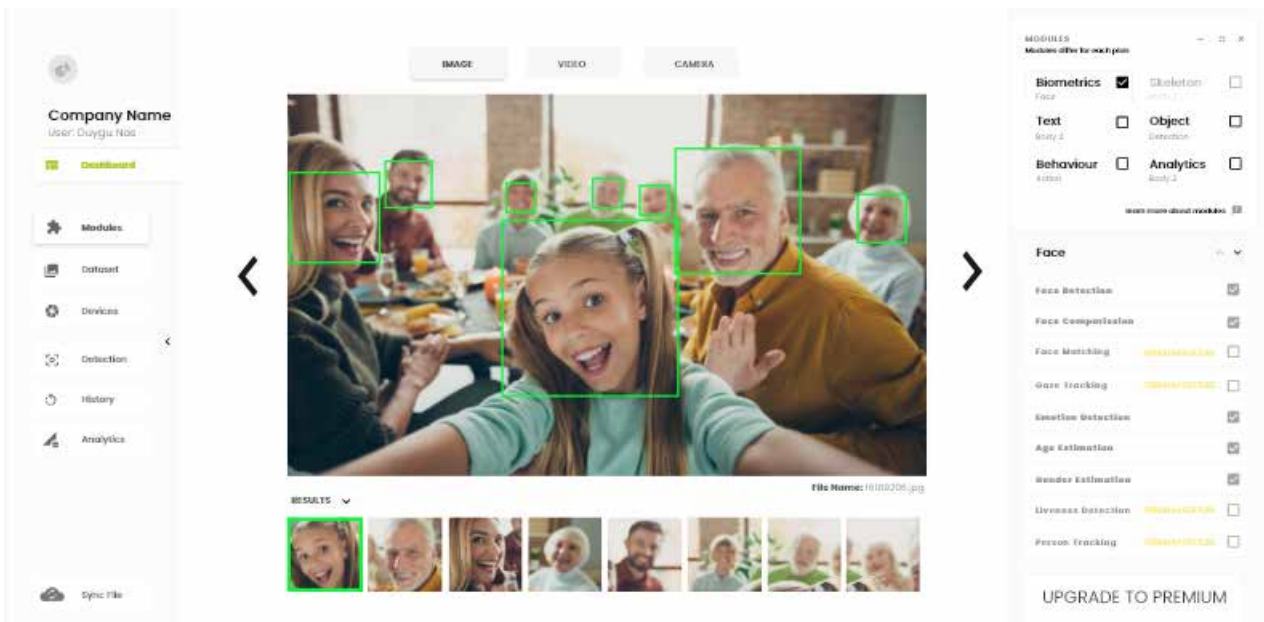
Company Name
User: Duygu Nas

Dashboard

Modules

Dataset

Devices

Detection

History

Analytics

Sync File

IMAGE

VIDEO

CAMERA

RESULTS

File Name: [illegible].jpg

MODULES
Modules differ for each plan

Biometrics
Face

Skeleton
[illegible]

Text
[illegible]

Object
Detection

Behaviour
Action

Analytics
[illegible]

learn more about modules

Face

Face Detection

Face Comparission

Face Matching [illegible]

Gaze Tracking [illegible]

Emotion Detection

Age Estimation

Gender Estimation

Liveness Detection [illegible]

Person Tracking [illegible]

UPGRADE TO PREMIUM